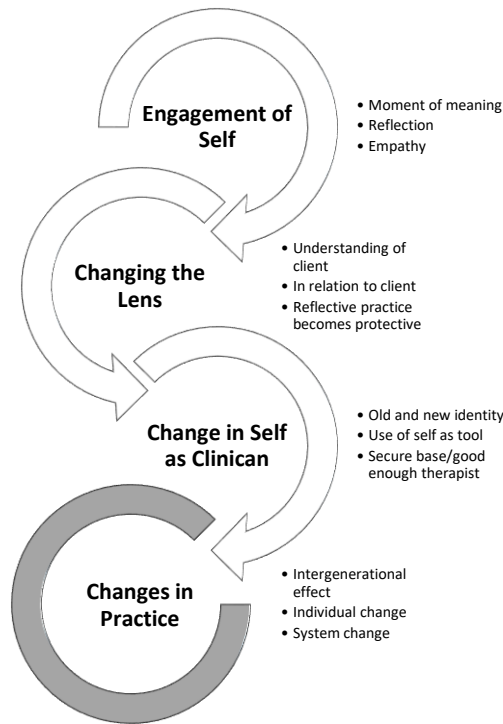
Engagement of Self

• Moment of meaning
• Reflection
• Empathy

Changing the Lens

• Understanding of client
• In relation to client
• Reflective practice becomes protective

Change in Self as Clinican

• Old and new identity
• Use of self as tool
• Secure base/good enough therapist

Changes in Practice

• Intergenerational effect
• Individual change
• System change